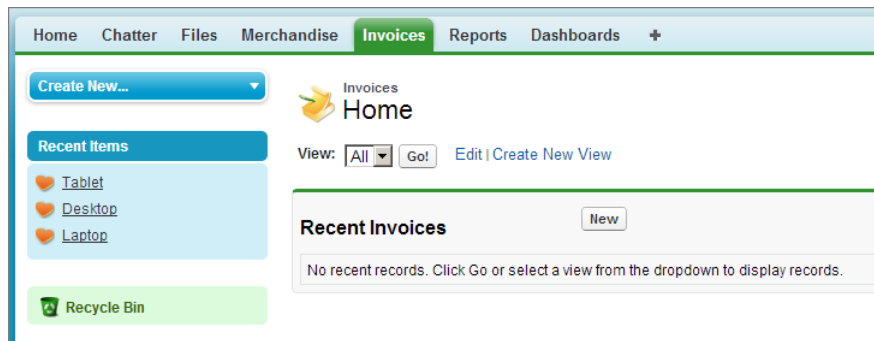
Home Chatter Files Merchandise Invoices Reports Dashboards +

Create New...

Recent Items

Tablet
Desktop
Laptop

Recycle Bin

Invoices
Home

View: All Go! Edit | Create New View

Recent Invoices

New

No recent records. Click Go or select a view from the dropdown to display records.